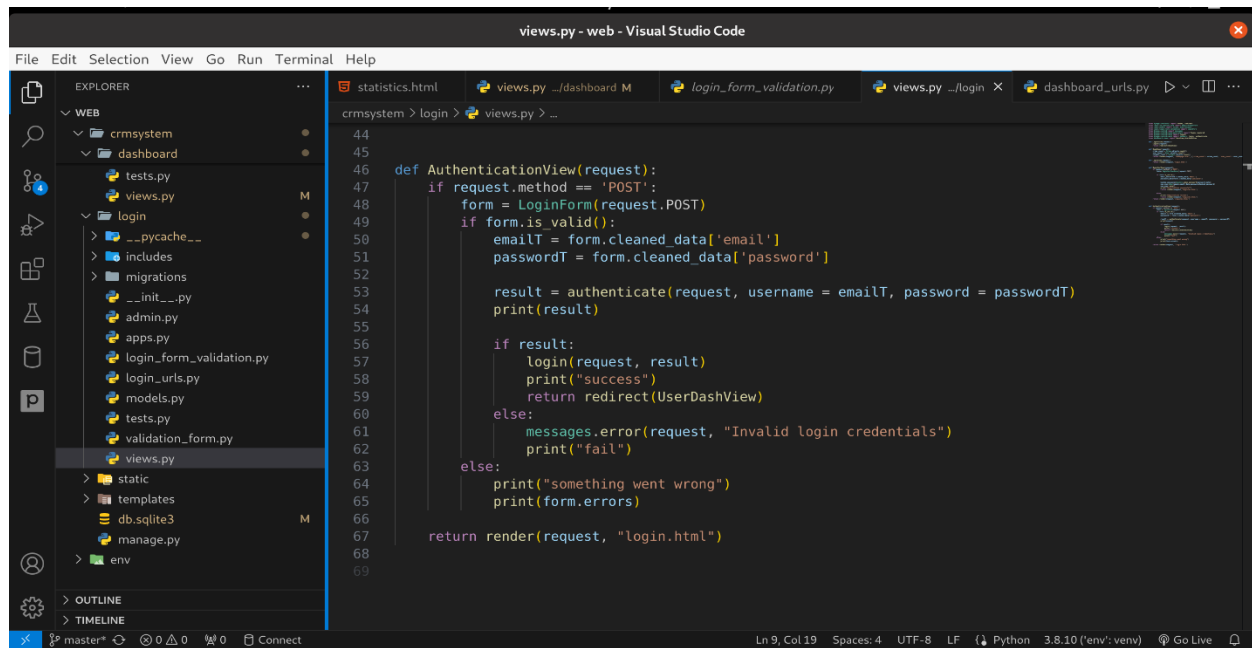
views.py - web - Visual Studio Code

File Edit Selection View Go Run Terminal Help

EXPLORER ...
WEB
crmsystem
dashboard
tests.py
views.py M
login
__pycache__
includes
migrations
__init__.py
admin.py
apps.py
login_form_validation.py
login_urls.py
models.py
tests.py
validation_form.py
views.py
static
templates
db.sqlite3 M
manage.py
env
OUTLINE
TIMELINE

statistics.html | views.py .../dashboard M | login_form_validation.py | views.py .../login × | dashboard_urls.py

crmsystem > login > views.py > ...

44
45
46 def AuthenticationView(request):
47     if request.method == 'POST':
48         form = LoginForm(request.POST)
49         if form.is_valid():
50             emailT = form.cleaned_data['email']
51             passwordT = form.cleaned_data['password']
52
53             result = authenticate(request, username = emailT, password = passwordT)
54             print(result)
55
56             if result:
57                 login(request, result)
58                 print("success")
59                 return redirect(UserDashView)
60             else:
61                 messages.error(request, "Invalid login credentials")
62                 print("fail")
63         else:
64             print("something went wrong")
65             print(form.errors)
66
67     return render(request, "login.html")
68
69

master* ⊗ 0 ⚠ 0 0 Connect Ln 9, Col 19 Spaces: 4 UTF-8 LF Python 3.8.10 ('env': venv) Go Live